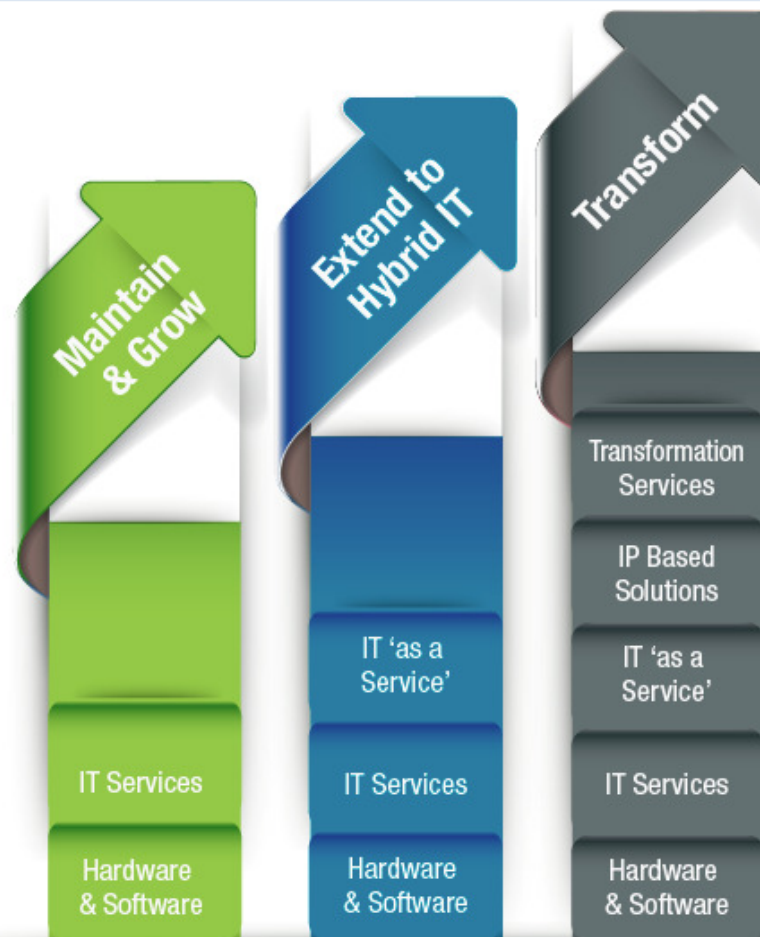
Maintain & Grow

IT Services

Hardware & Software

Extend to Hybrid IT

IT 'as a Service'

IT Services

Hardware & Software

Transform

Transformation Services

IP Based Solutions

IT 'as a Service'

IT Services

Hardware & Software